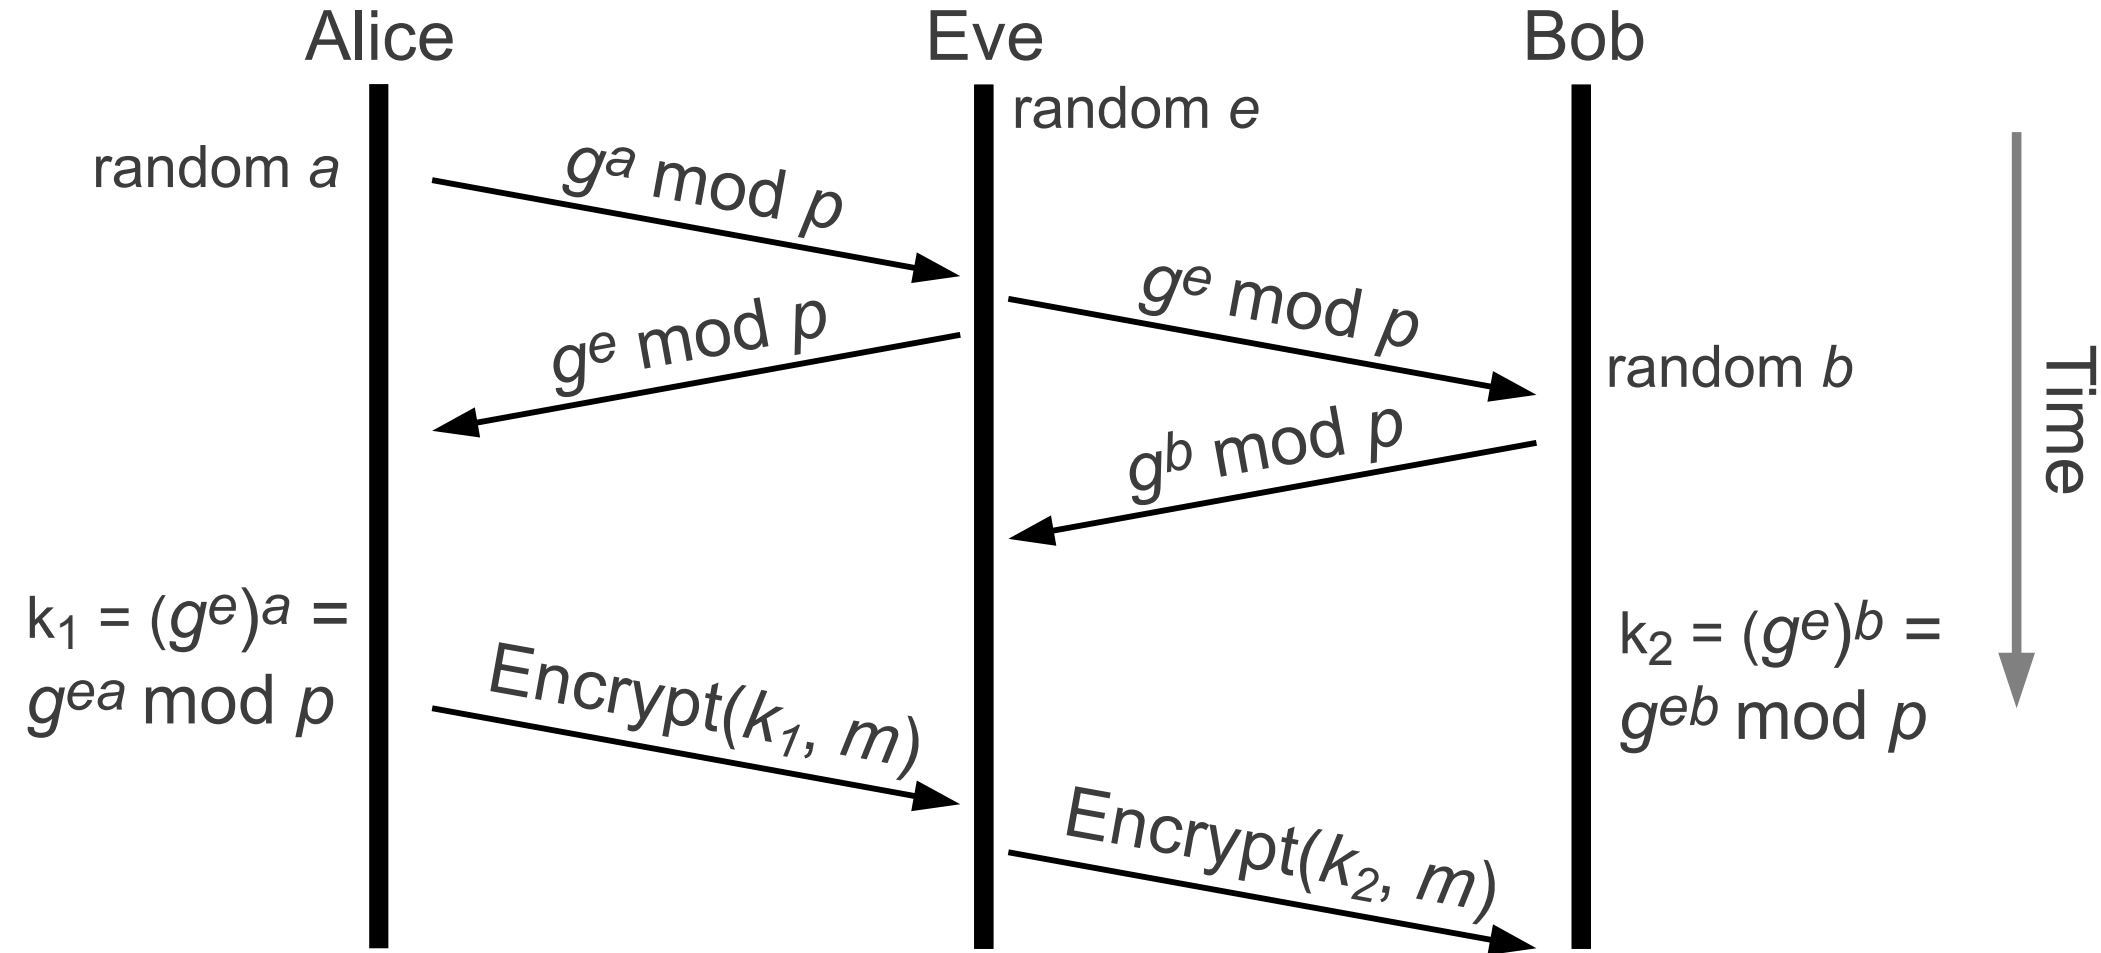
Alice

Eve

Bob

random $e$

random $a$

$g^a \bmod p$

$g^e \bmod p$

$g^e \bmod p$

random $b$

Time

$g^b \bmod p$

$k_1 = (g^e)^a = g^{ea} \bmod p$

$k_2 = (g^e)^b = g^{eb} \bmod p$

Encrypt($k_1$, $m$)

Encrypt($k_2$, $m$)